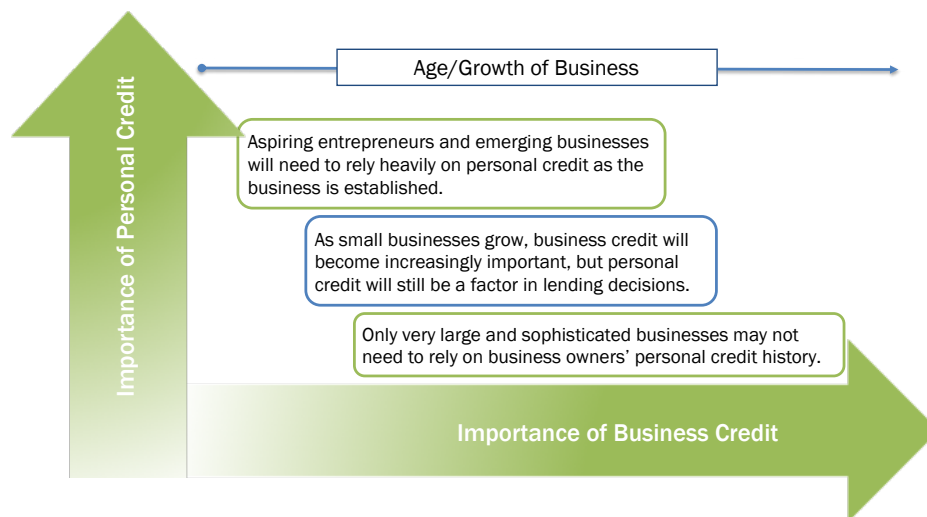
Importance of Personal Credit

Age/Growth of Business

Aspiring entrepreneurs and emerging businesses will need to rely heavily on personal credit as the business is established.

As small businesses grow, business credit will become increasingly important, but personal credit will still be a factor in lending decisions.

Only very large and sophisticated businesses may not need to rely on business owners' personal credit history.

Importance of Business Credit